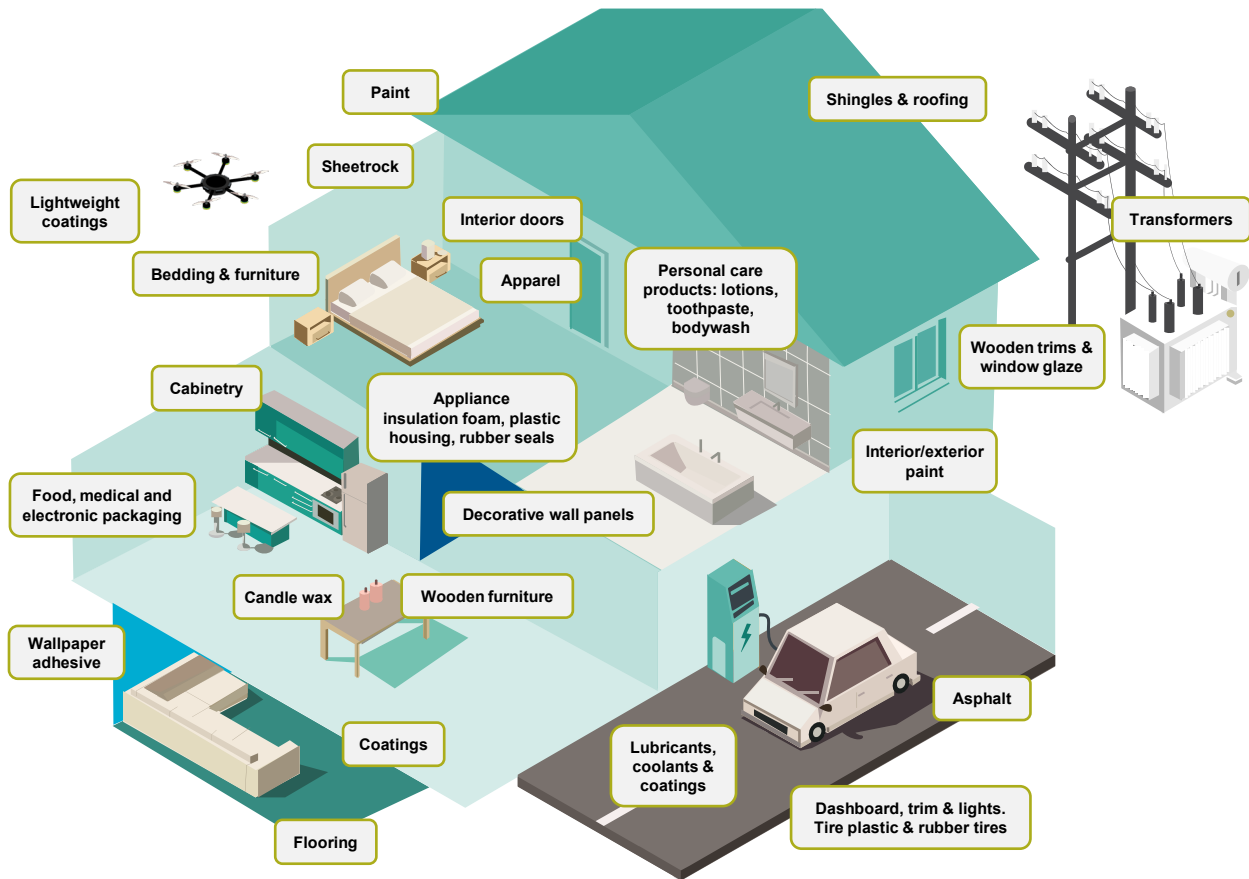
Paint

Shingles & roofing

Sheetrock

Lightweight coatings

Interior doors

Transformers

Bedding & furniture

Apparel

Personal care products: lotions, toothpaste, bodywash

Wooden trims & window glaze

Cabinetry

Appliance insulation foam, plastic housing, rubber seals

Interior/exterior paint

Food, medical and electronic packaging

Decorative wall panels

Candle wax

Wooden furniture

Wallpaper adhesive

Asphalt

Coatings

Lubricants, coolants & coatings

Dashboard, trim & lights. Tire plastic & rubber tires

Flooring